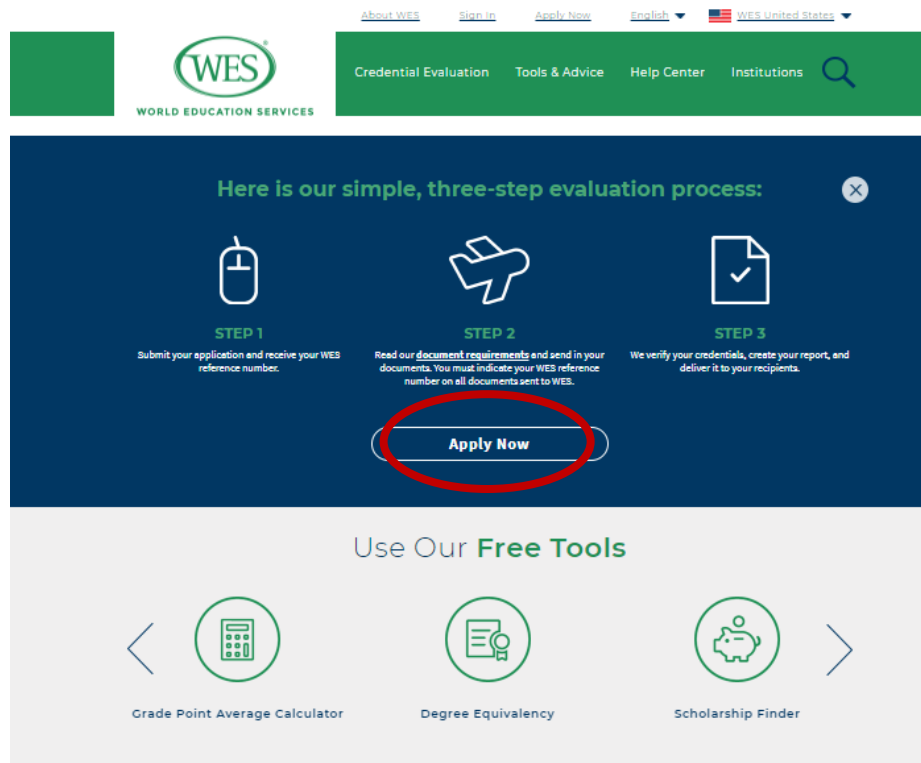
About WES Sign In Apply Now English WES United States

WES
WORLD EDUCATION SERVICES

Credential Evaluation Tools & Advice Help Center Institutions

Here is our simple, three-step evaluation process:

STEP 1
Submit your application and receive your WES reference number.

STEP 2
Read our document requirements and send in your documents. You must indicate your WES reference number on all documents sent to WES.

STEP 3
We verify your credentials, create your report, and deliver it to your recipients.

Apply Now

Use Our Free Tools

Grade Point Average Calculator

Degree Equivalency

Scholarship Finder